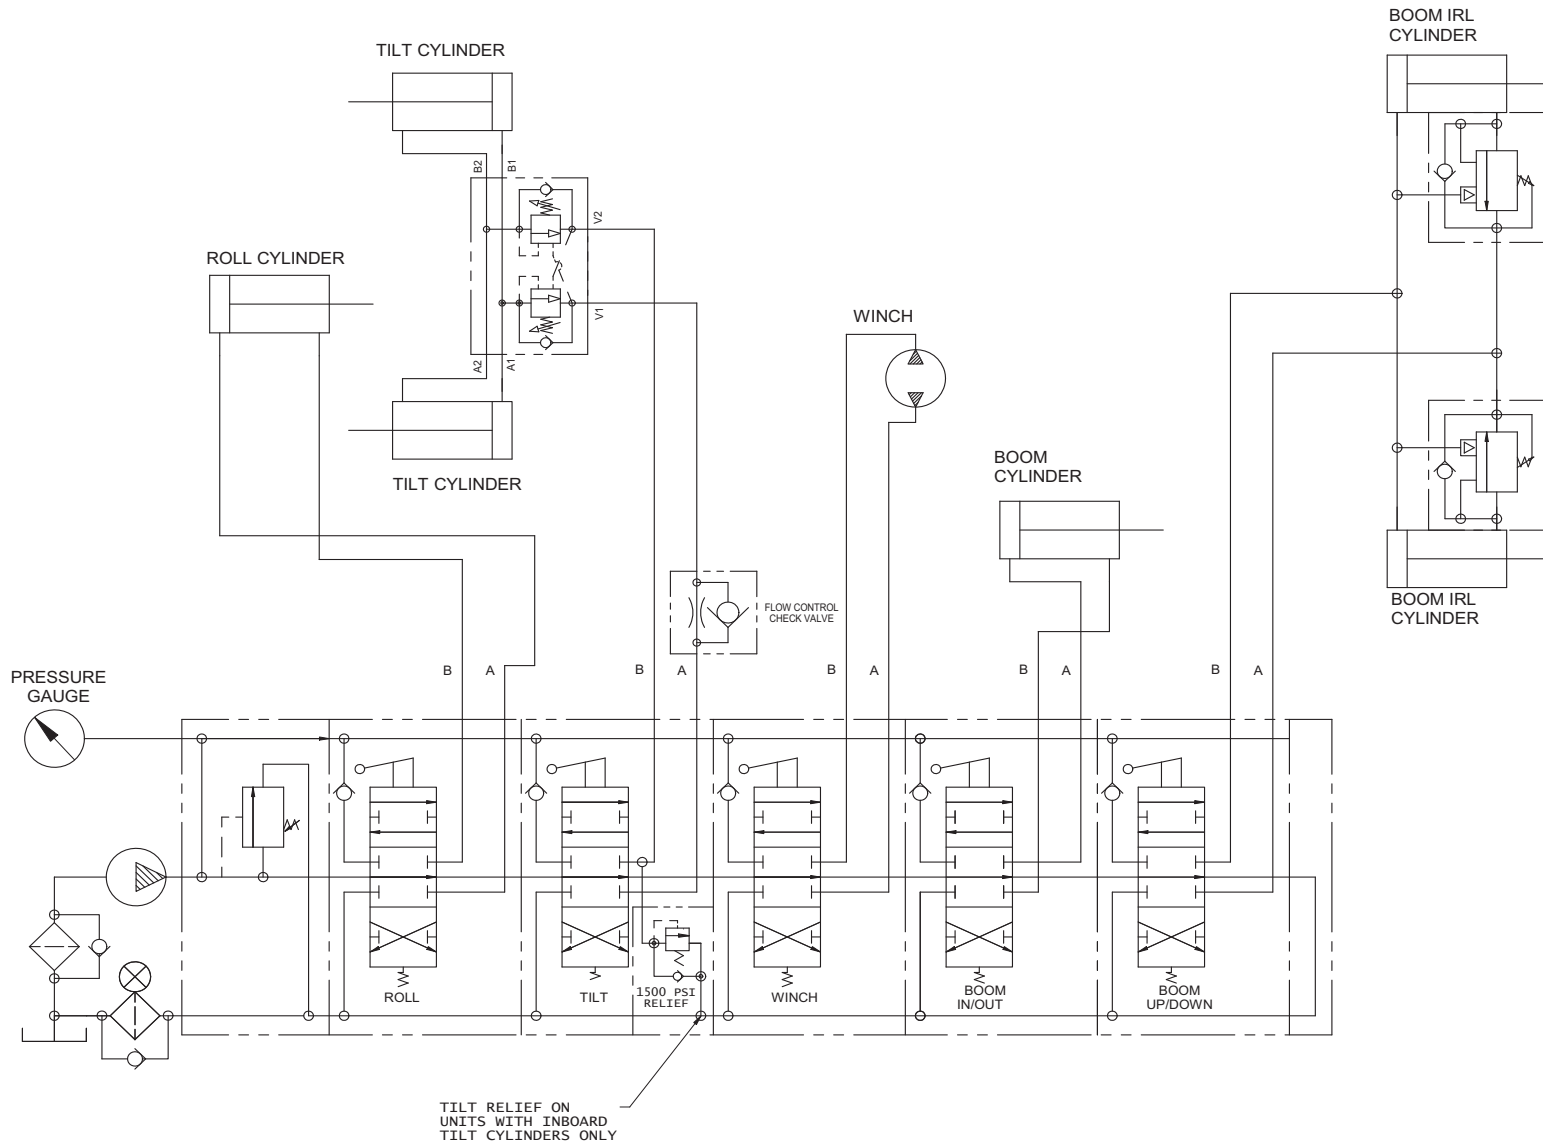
TILT CYLINDER

BOOM IRL CYLINDER

B2 B1

V2

ROLL CYLINDER

V1

A2 A1

WINCH

TILT CYLINDER

BOOM CYLINDER

FLOW CONTROL CHECK VALVE

BOOM IRL CYLINDER

PRESSURE GAUGE

B A B A B A B A B A

ROLL

TILT

1500 PSI RELIEF

WINCH

BOOM IN/OUT

BOOM UP/DOWN

TILT RELIEF ON UNITS WITH INBOARD TILT CYLINDERS ONLY